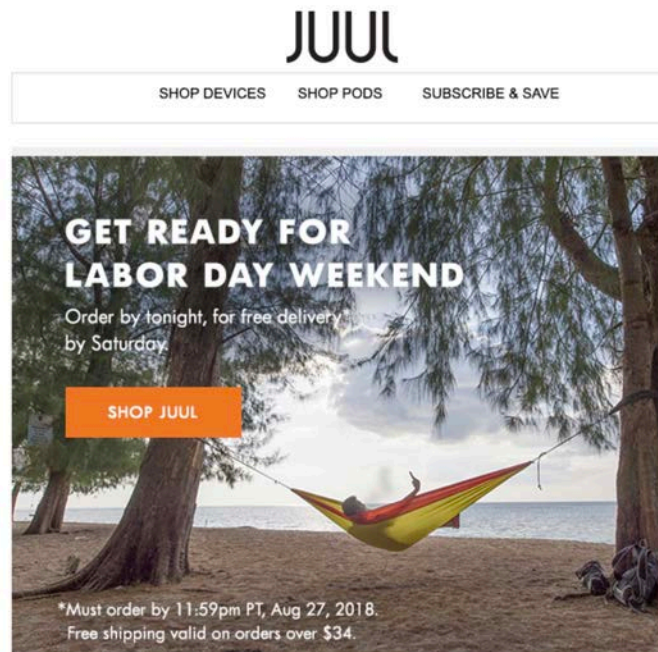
JUUL

SHOP DEVICES SHOP PODS SUBSCRIBE & SAVE

GET READY FOR LABOR DAY WEEKEND

Order by tonight, for free delivery* by Saturday.

SHOP JUUL

*Must order by 11:59pm PT, Aug 27, 2018. Free shipping valid on orders over $34.